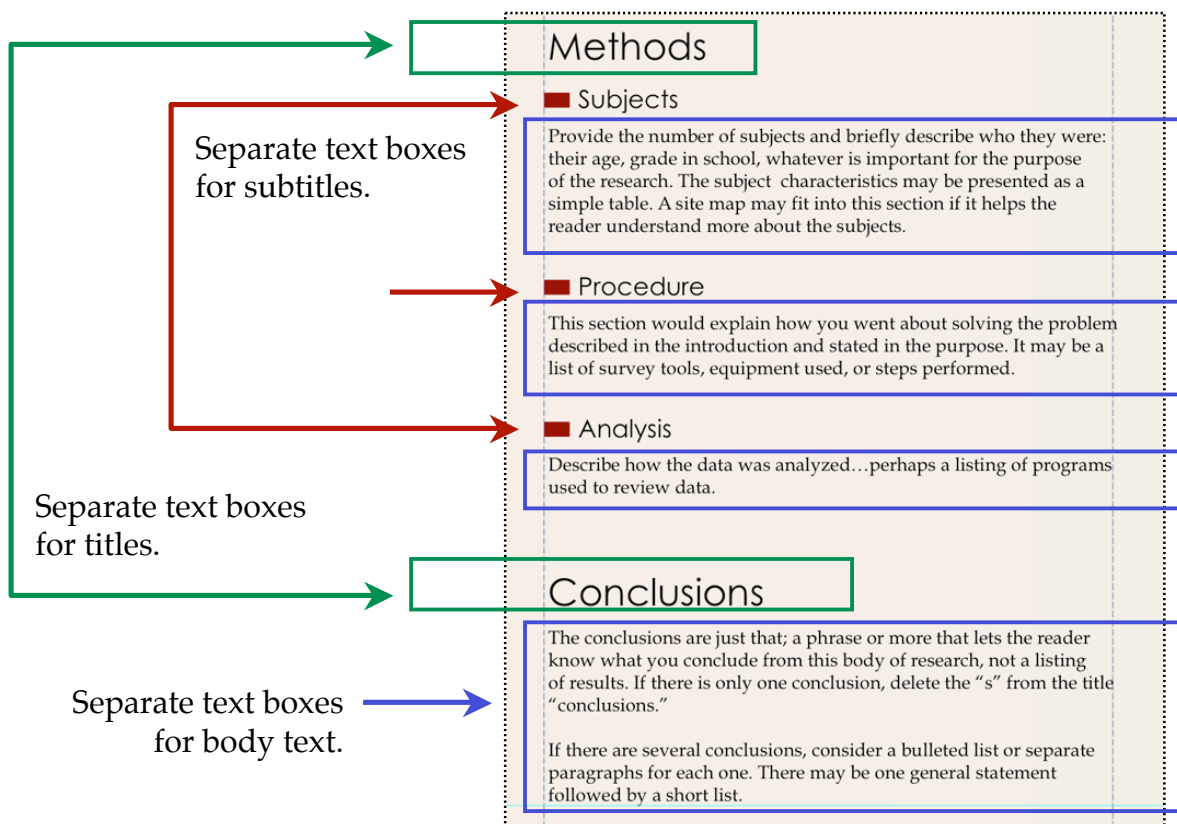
Methods

Subjects

Separate text boxes for subtitles.

Provide the number of subjects and briefly describe who they were: their age, grade in school, whatever is important for the purpose of the research. The subject characteristics may be presented as a simple table. A site map may fit into this section if it helps the reader understand more about the subjects.

Procedure

This section would explain how you went about solving the problem described in the introduction and stated in the purpose. It may be a list of survey tools, equipment used, or steps performed.

Analysis

Describe how the data was analyzed…perhaps a listing of programs used to review data.

Separate text boxes for titles.

Conclusions

Separate text boxes for body text.

The conclusions are just that; a phrase or more that lets the reader know what you conclude from this body of research, not a listing of results. If there is only one conclusion, delete the "s" from the title "conclusions."

If there are several conclusions, consider a bulleted list or separate paragraphs for each one. There may be one general statement followed by a short list.